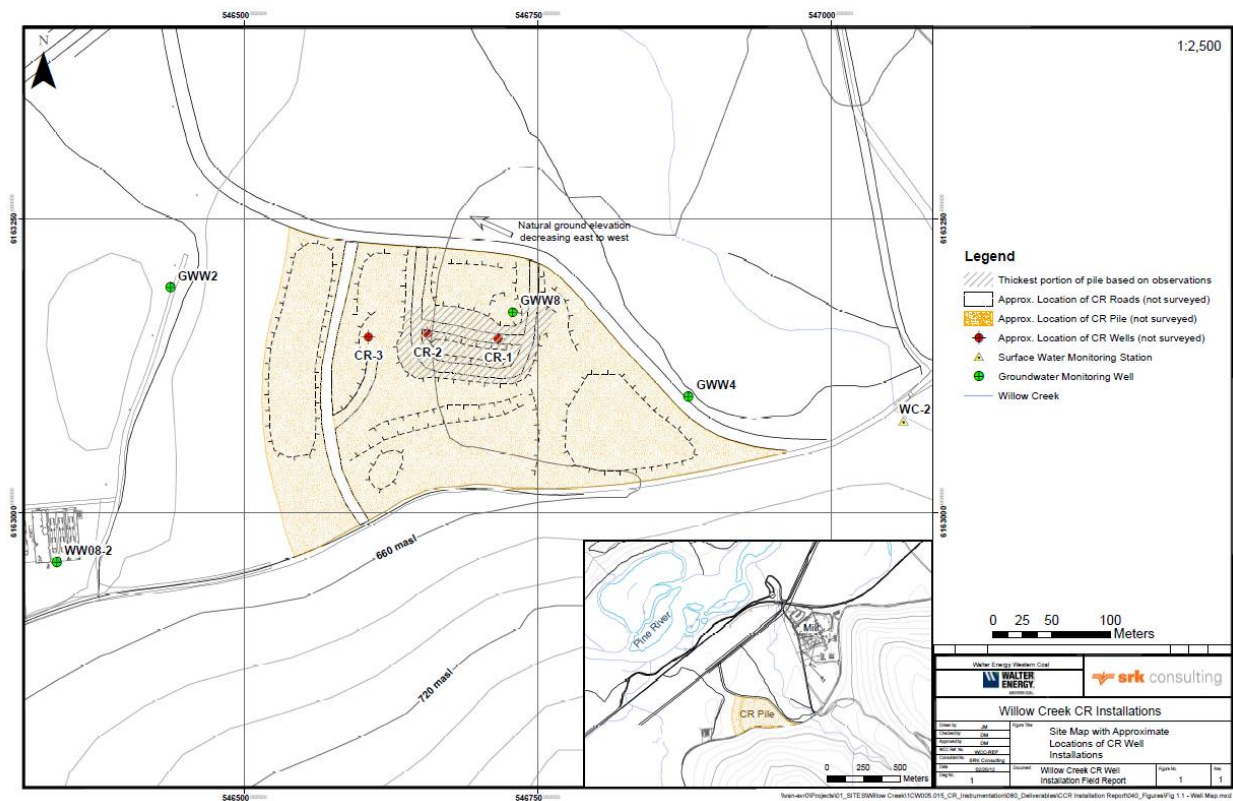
546500
546750
547000

N

1:2,500

6163250
6163000

Natural ground elevation decreasing east to west

GWW2
GWW8
CR-3
CR-2
CR-1
GWW4
WC-2
WW08-2

660 masl
720 masl

Legend
Thickest portion of pile based on observations
Approx. Location of CR Roads (not surveyed)
Approx. Location of CR Pile (not surveyed)
Approx. Location of CR Wells (not surveyed)
Surface Water Monitoring Station
Groundwater Monitoring Well
Willow Creek

Pine River
Mill
CR Pile

0 250 500 Meters

0 25 50 100 Meters

Walter Energy Western Coal
WALTER ENERGY
srk consulting

Willow Creek CR Installations

Drawn by JM
Checked by DM
Approved by DM
WCC Ref. No. WCC-REF
Consultant No. SRK Consulting
Dwg No. 1
Figure Title
Site Map with Approximate Locations of CR Well Installations
Date 02/20/12
Document Willow Creek CR Well Installation Field Report
Figure No. 1
Rev. 1

546500
546750

\\van-svr0\Projects\01_SITES\Willow Creek\1CW005.015_CR_Instrumentation\080_Deliverables\CCR Installation Report\040_Figures\Fig 1.1 - Well Map.mxd